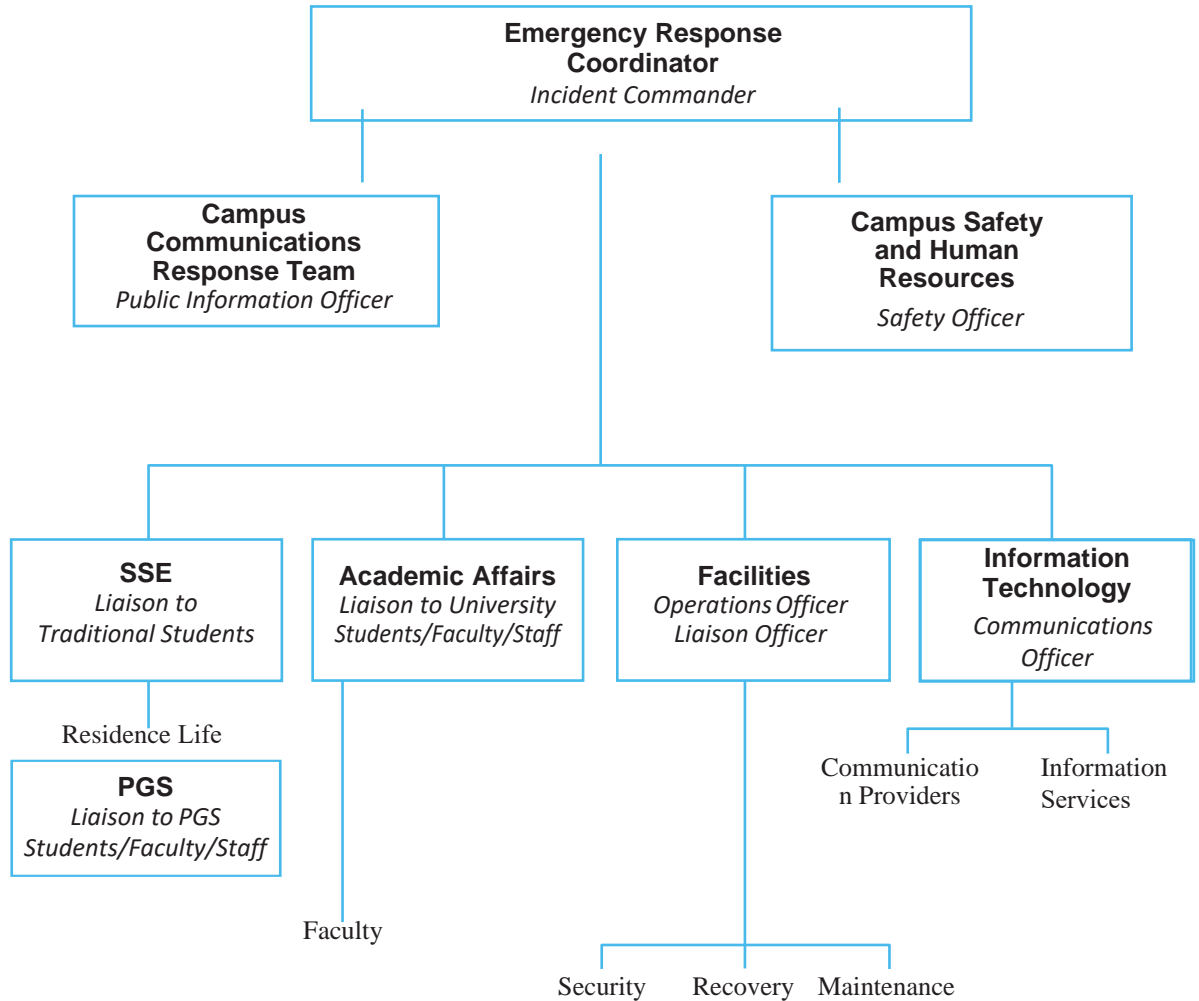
Emergency Response Coordinator
Incident Commander

Campus Communications Response Team
Public Information Officer

Campus Safety and Human Resources
Safety Officer

SSE
Liaison to Traditional Students

Academic Affairs
Liaison to University Students/Faculty/Staff

Facilities
Operations Officer
Liaison Officer

Information Technology
Communications Officer

Residence Life

PGS
Liaison to PGS Students/Faculty/Staff

Communicatio n Providers

Information Services

Faculty

Security

Recovery

Maintenance